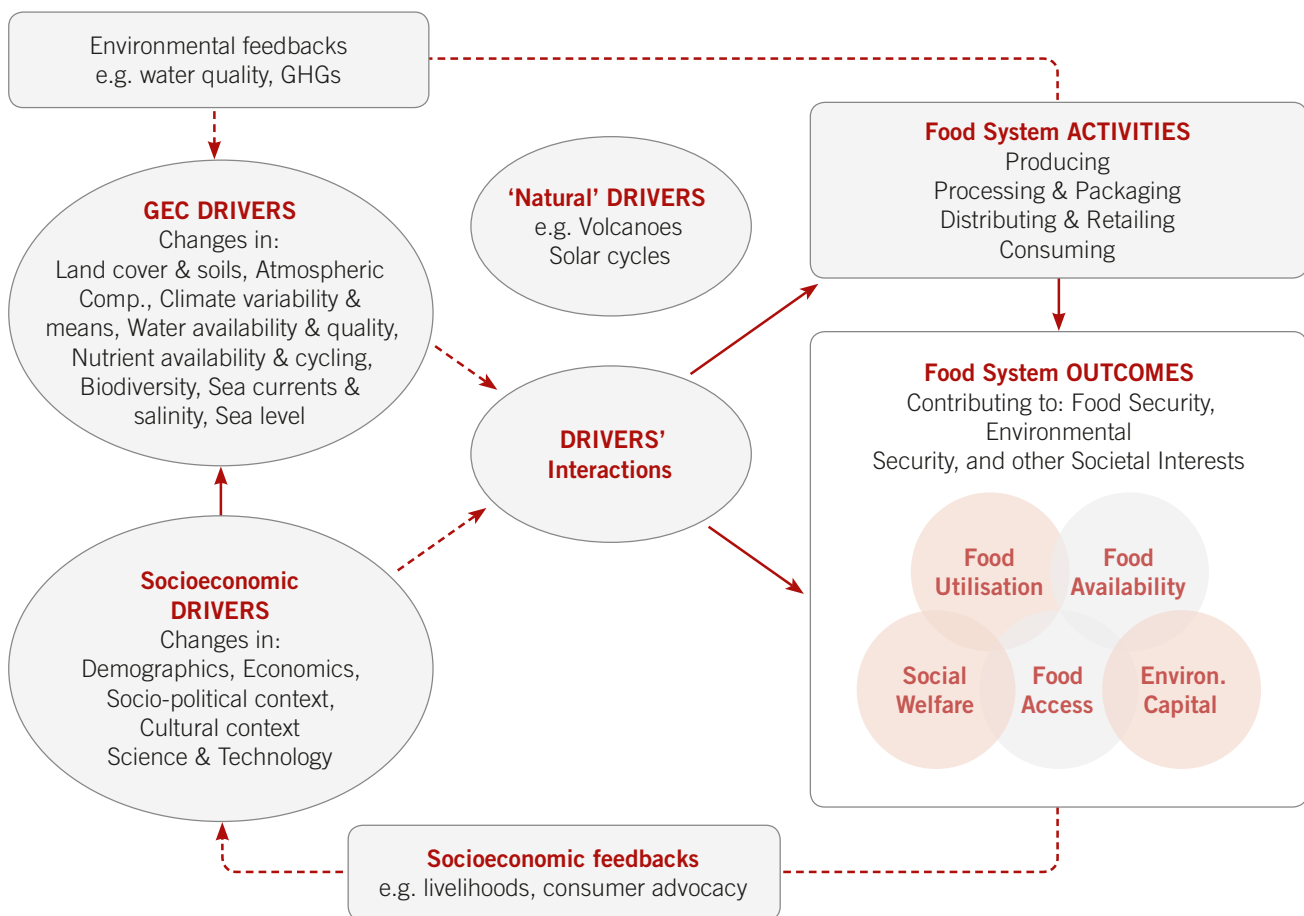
Environmental feedbacks
e.g. water quality, GHGs

GEC DRIVERS
Changes in:
Land cover & soils, Atmospheric Comp., Climate variability & means, Water availability & quality, Nutrient availability & cycling, Biodiversity, Sea currents & salinity, Sea level

'Natural' DRIVERS
e.g. Volcanoes
Solar cycles

Food System ACTIVITIES
Producing
Processing & Packaging
Distributing & Retailing
Consuming

DRIVERS' Interactions

Food System OUTCOMES
Contributing to: Food Security, Environmental Security, and other Societal Interests

Food Utilisation
Food Availability
Social Welfare
Food Access
Environ. Capital

Socioeconomic DRIVERS
Changes in:
Demographics, Economics,
Socio-political context,
Cultural context
Science & Technology

Socioeconomic feedbacks
e.g. livelihoods, consumer advocacy